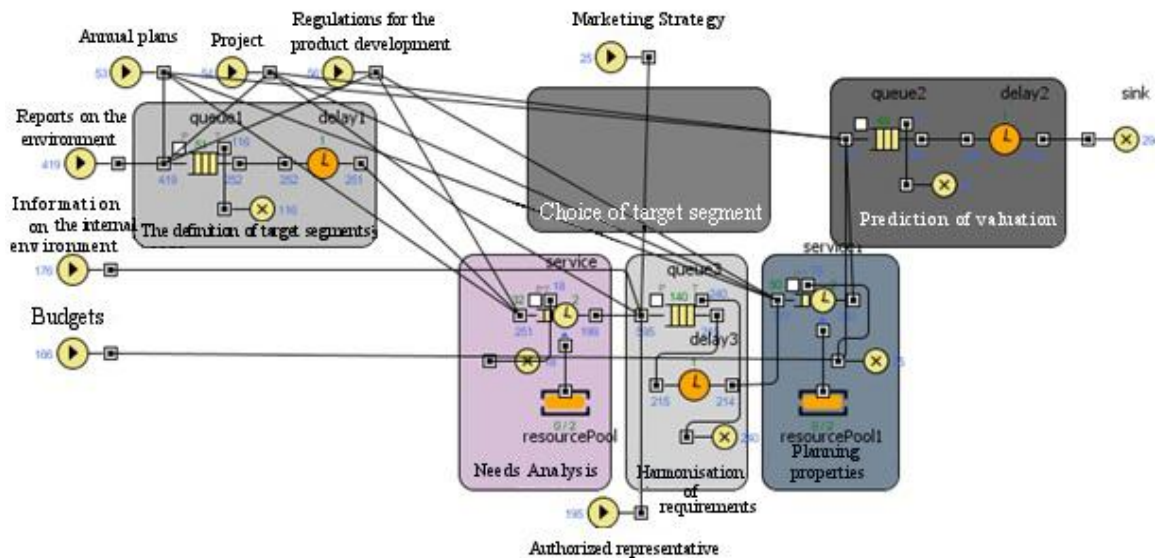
Annual plans
Project
Regulations for the product development
Marketing Strategy
53
54
56
25
Reports on the environment
419
queue1
delay1
116
419
252
252
251
116
The definition of target segments
Information on the internal environment
176
Choice of target segment
queue2
delay2
sink
29
Prediction of valuation
Budgets
166
service
18
251
199
queue3
140
240
delay3
215
214
240
service1
resourcePool
0 / 2
resourcePool1
0 / 2
Needs Analysis
Harmonisation of requirements
Planning properties
195
Authorized representative